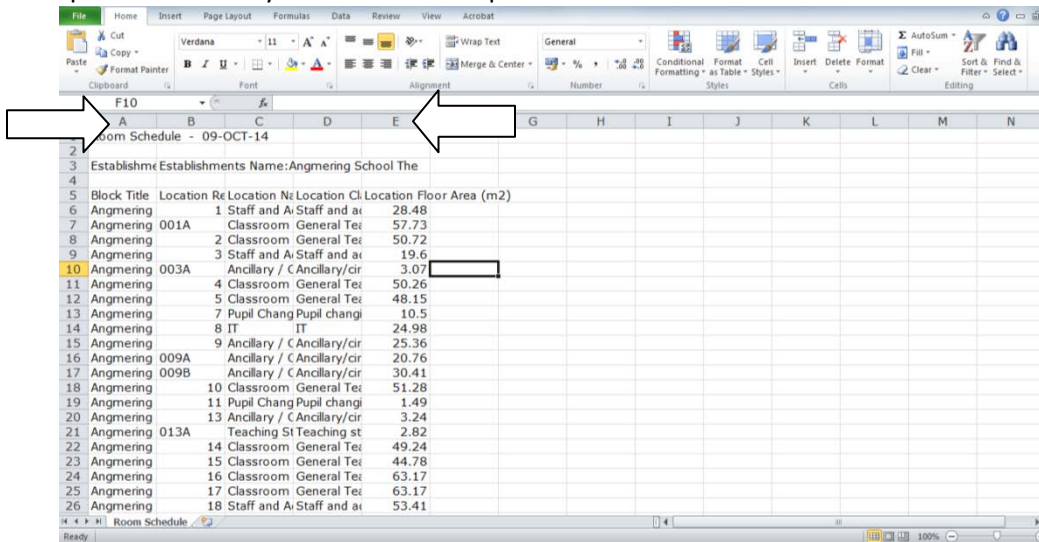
File Home Insert Page Layout Formulas Data Review View Acrobat

Cut
Copy
Paste
Format Painter
Clipboard
Verdana 11
Font
Wrap Text
Merge & Center
Alignment
General
Number
Conditional Formatting
Format as Table
Cell Styles
Styles
Insert Delete Format
Cells
AutoSum
Fill
Clear
Sort & Filter
Find & Select
Editing

F10

| | A | B | C | D | E | F | G | H | I | J | K | L | M | N |
|---|---|---|---|---|---|---|---|---|---|---|---|---|---|---|
| 1 | Room Schedule - 09-OCT-14 | | | | | | | | | | | | | |
| 2 | | | | | | | | | | | | | | |
| 3 | Establishme | Establishments Name:Angmering School The | | | | | | | | | | | | |
| 4 | | | | | | | | | | | | | | |
| 5 | Block Title | Location Re | Location Na | Location Cl | Location Floor Area (m2) | | | | | | | | | |
| 6 | Angmering | 1 | Staff and A | Staff and ac | 28.48 | | | | | | | | | |
| 7 | Angmering | 001A | Classroom | General Tea | 57.73 | | | | | | | | | |
| 8 | Angmering | 2 | Classroom | General Tea | 50.72 | | | | | | | | | |
| 9 | Angmering | 3 | Staff and A | Staff and ac | 19.6 | | | | | | | | | |
| 10 | Angmering | 003A | Ancillary / C | Ancillary/cir | 3.07 | | | | | | | | | |
| 11 | Angmering | 4 | Classroom | General Tea | 50.26 | | | | | | | | | |
| 12 | Angmering | 5 | Classroom | General Tea | 48.15 | | | | | | | | | |
| 13 | Angmering | 7 | Pupil Chang | Pupil changi | 10.5 | | | | | | | | | |
| 14 | Angmering | 8 | IT | IT | 24.98 | | | | | | | | | |
| 15 | Angmering | 9 | Ancillary / C | Ancillary/cir | 25.36 | | | | | | | | | |
| 16 | Angmering | 009A | Ancillary / C | Ancillary/cir | 20.76 | | | | | | | | | |
| 17 | Angmering | 009B | Ancillary / C | Ancillary/cir | 30.41 | | | | | | | | | |
| 18 | Angmering | 10 | Classroom | General Tea | 51.28 | | | | | | | | | |
| 19 | Angmering | 11 | Pupil Chang | Pupil changi | 1.49 | | | | | | | | | |
| 20 | Angmering | 13 | Ancillary / C | Ancillary/cir | 3.24 | | | | | | | | | |
| 21 | Angmering | 013A | Teaching St | Teaching st | 2.82 | | | | | | | | | |
| 22 | Angmering | 14 | Classroom | General Tea | 49.24 | | | | | | | | | |
| 23 | Angmering | 15 | Classroom | General Tea | 44.78 | | | | | | | | | |
| 24 | Angmering | 16 | Classroom | General Tea | 63.17 | | | | | | | | | |
| 25 | Angmering | 17 | Classroom | General Tea | 63.17 | | | | | | | | | |
| 26 | Angmering | 18 | Staff and A | Staff and ac | 53.41 | | | | | | | | | |

Room Schedule
Ready
100%